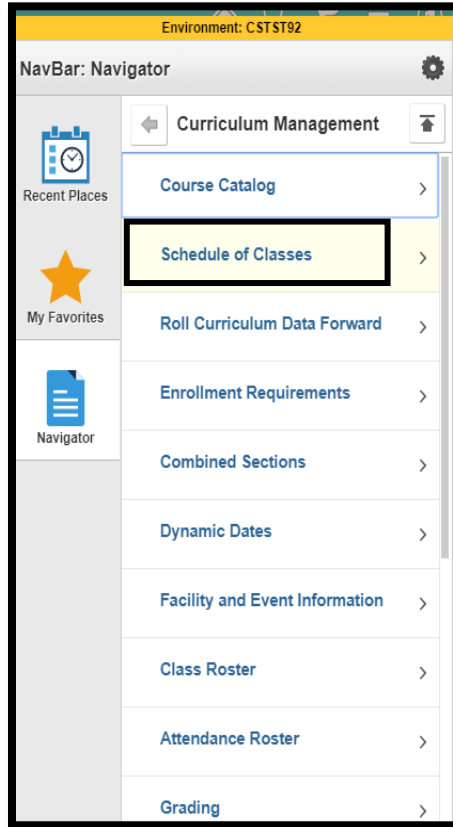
Environment: CSTST92

NavBar: Navigator

Recent Places

My Favorites

Navigator

Curriculum Management

Course Catalog

Schedule of Classes

Roll Curriculum Data Forward

Enrollment Requirements

Combined Sections

Dynamic Dates

Facility and Event Information

Class Roster

Attendance Roster

Grading